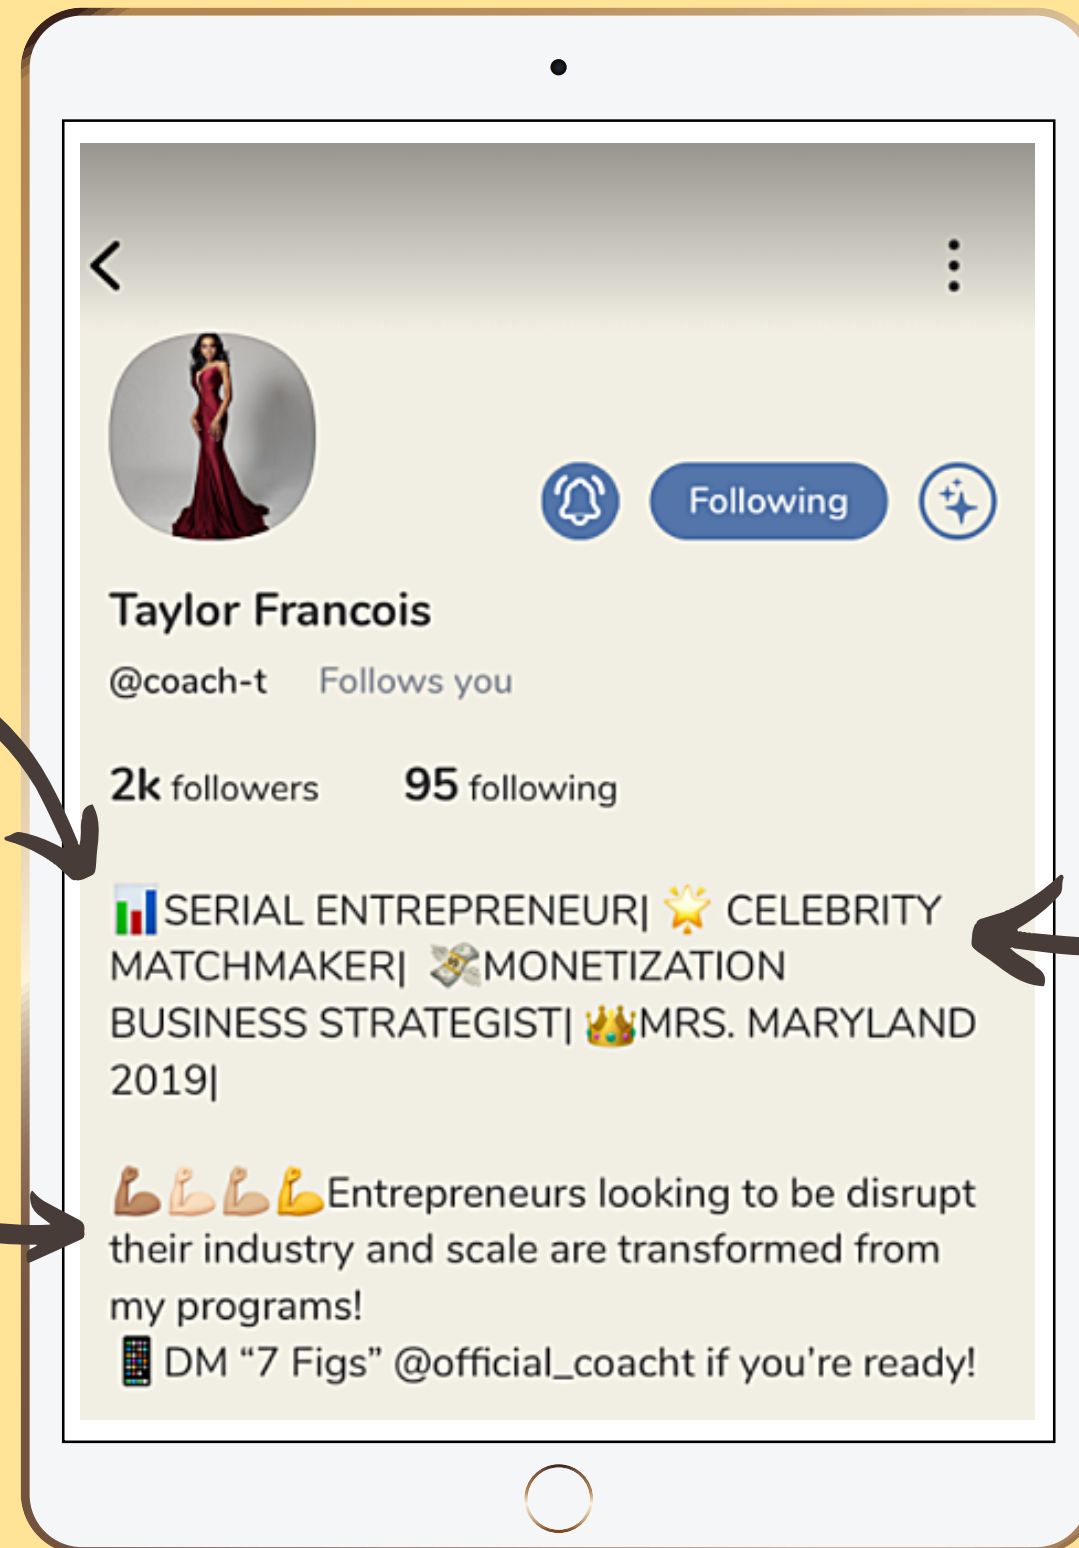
Following

Taylor Francois

@coach-t Follows you

2k followers 95 following

📊SERIAL ENTREPRENEUR| 🌟 CELEBRITY MATCHMAKER| 💸MONETIZATION BUSINESS STRATEGIST| 👑MRS. MARYLAND 2019|

💪🏽💪🏻💪🏼💪Entrepreneurs looking to be disrupt their industry and scale are transformed from my programs!
📱DM “7 Figs” @official_coacht if you’re ready!